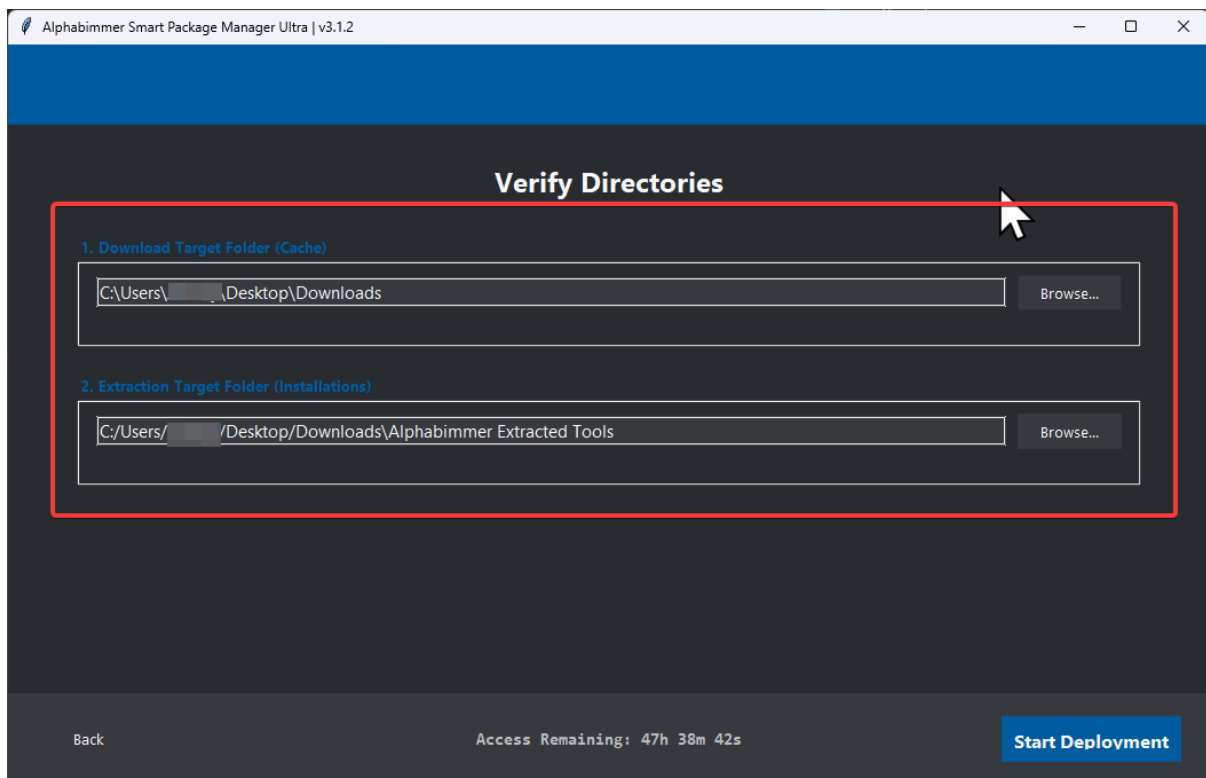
Alphabimmer Smart Package Manager Ultra | v3.1.2

Verify Directories

1. Download Target Folder (Cache)

C:\Users\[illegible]\Desktop\Downloads

Browse...

2. Extraction Target Folder (Installations)

C:/Users/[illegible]/Desktop/Downloads\Alphabimmer Extracted Tools

Browse...

Back

Access Remaining: 47h 38m 42s

Start Deployment